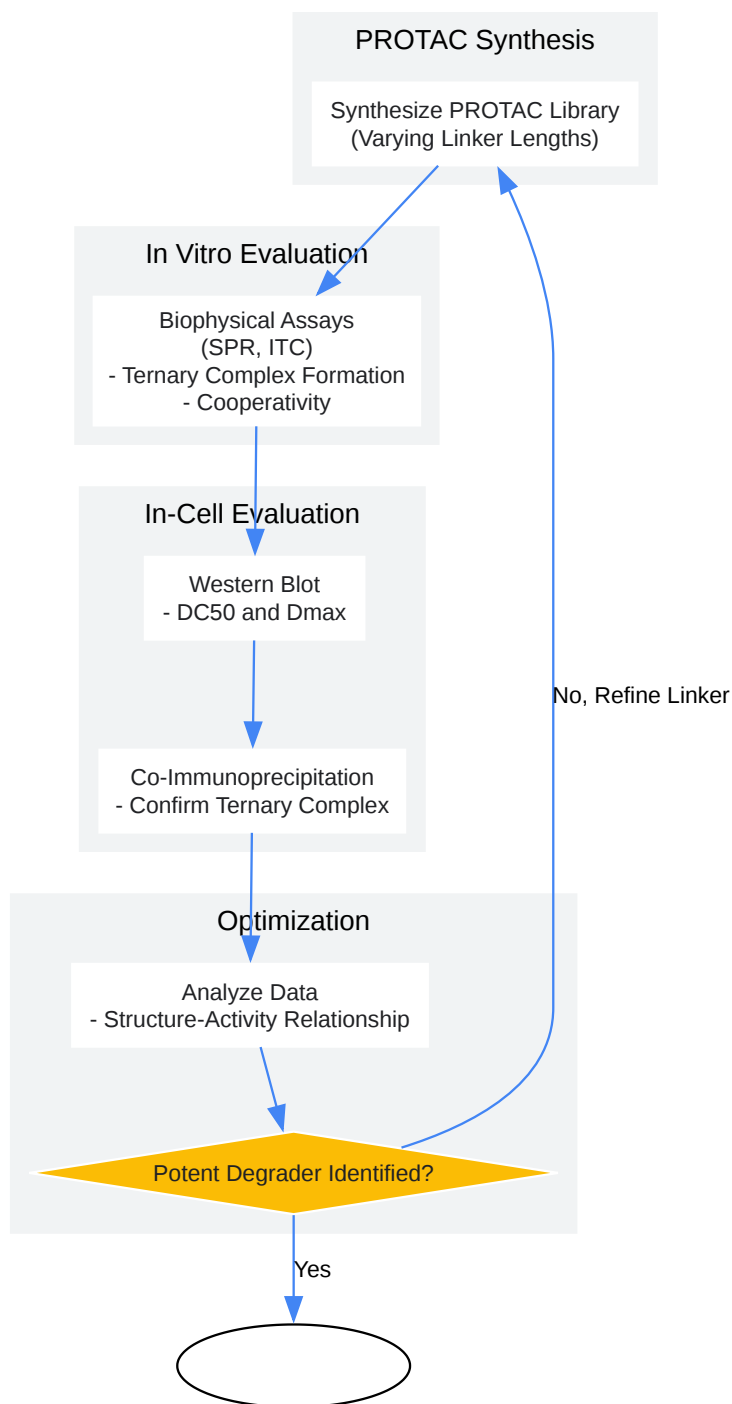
PROTAC Synthesis

Synthesize PROTAC Library (Varying Linker Lengths)

In Vitro Evaluation

Biophysical Assays (SPR, ITC) - Ternary Complex Formation - Cooperativity

In-Cell Evaluation

Western Blot - DC50 and Dmax

Co-Immunoprecipitation - Confirm Ternary Complex

No, Refine Linker

Optimization

Analyze Data - Structure-Activity Relationship

Potent Degrader Identified?

Yes